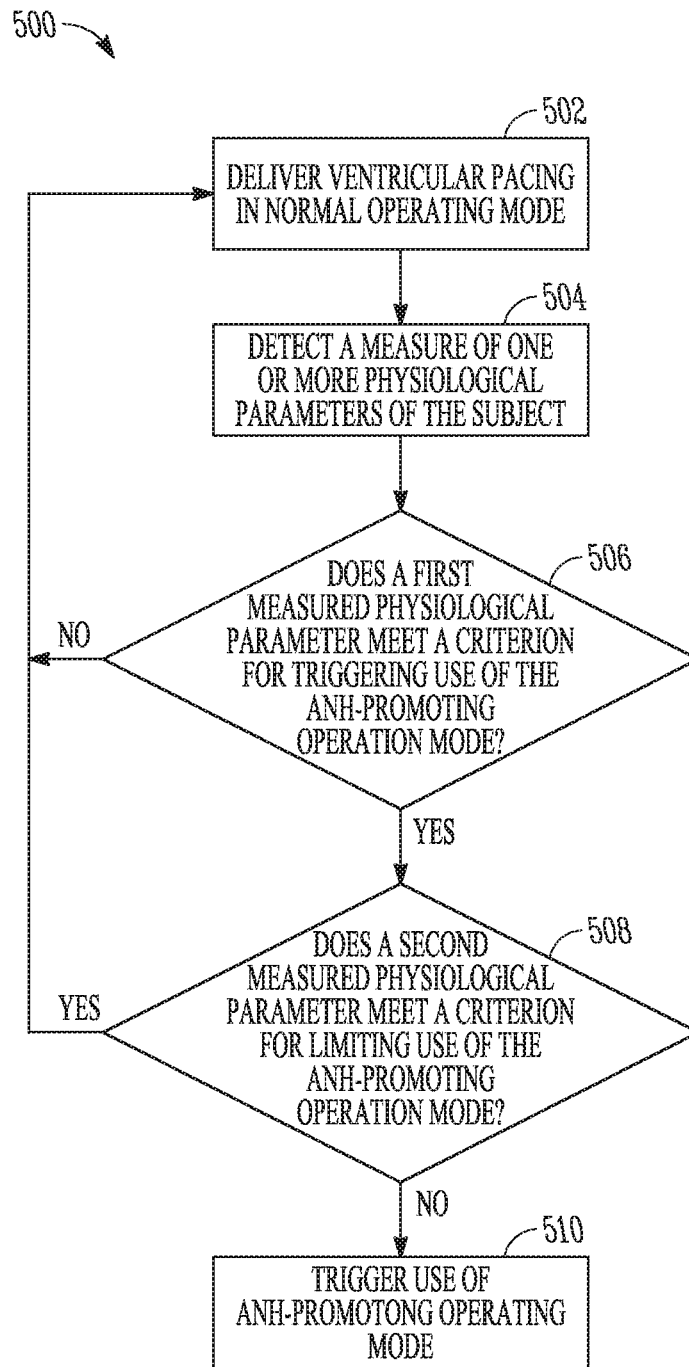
500

502

DELIVER VENTRICULAR PACING IN NORMAL OPERATING MODE

504

DETECT A MEASURE OF ONE OR MORE PHYSIOLOGICAL PARAMETERS OF THE SUBJECT

506

DOES A FIRST MEASURED PHYSIOLOGICAL PARAMETER MEET A CRITERION FOR TRIGGERING USE OF THE ANH-PROMOTING OPERATION MODE?

NO

YES

508

DOES A SECOND MEASURED PHYSIOLOGICAL PARAMETER MEET A CRITERION FOR LIMITING USE OF THE ANH-PROMOTING OPERATION MODE?

YES

NO

510

TRIGGER USE OF ANH-PROMOTONG OPERATING MODE